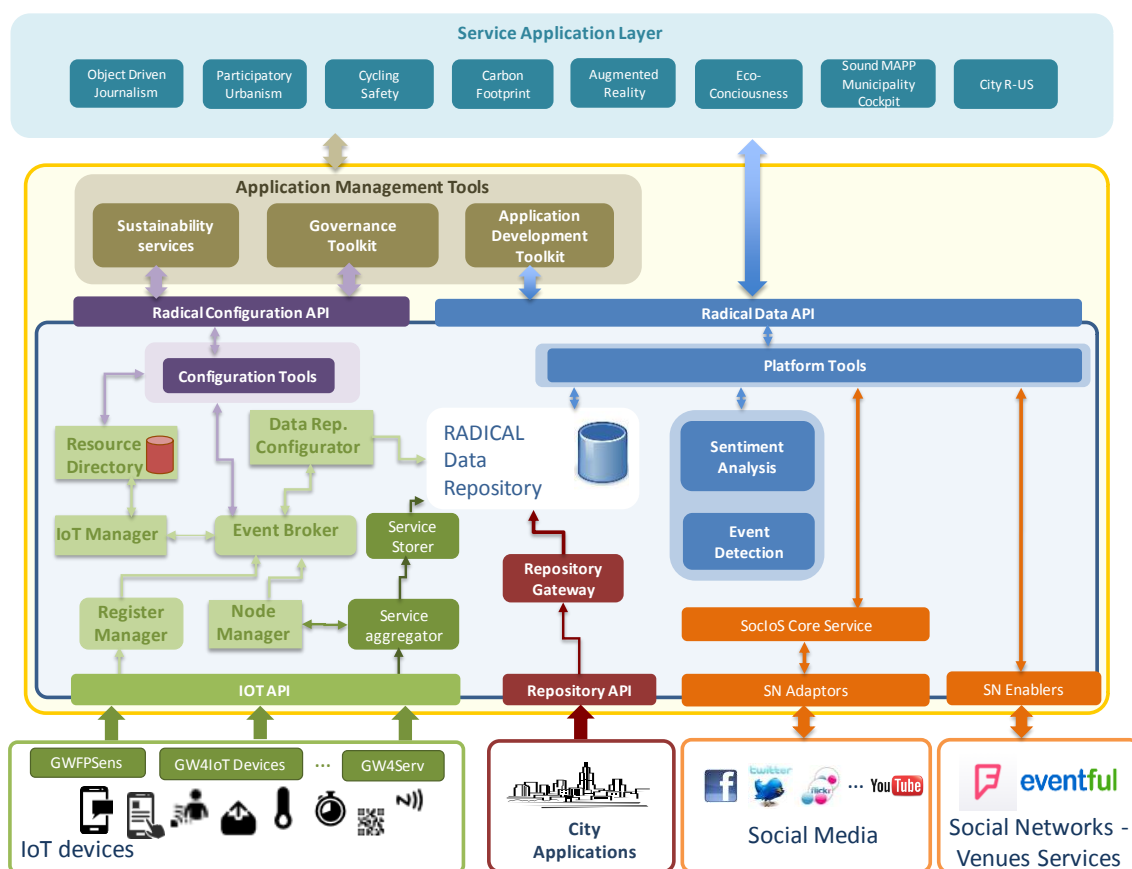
Service Application Layer

Object Driven Journalism

Participatory Urbanism

Cycling Safety

Carbon Footprint

Augmented Reality

Eco-Conciousness

Sound MAPP Municipality Cockpit

City R-US

Application Management Tools

Sustainability services

Governance Toolkit

Application Development Toolkit

Radical Configuration API

Radical Data API

Configuration Tools

Platform Tools

Resource Directory

Data Rep. Configurator

RADICAL Data Repository

Sentiment Analysis

Event Detection

IoT Manager

Event Broker

Service Storer

Repository Gateway

Register Manager

Node Manager

Service aggregator

SocIoS Core Service

IOT API

Repository API

SN Adaptors

SN Enablers

GWFPSens

GW4IoT Devices

...

GW4Serv

IoT devices

City Applications

twitter

flickr

... YouTube

Social Media

eventful

Social Networks - Venues Services